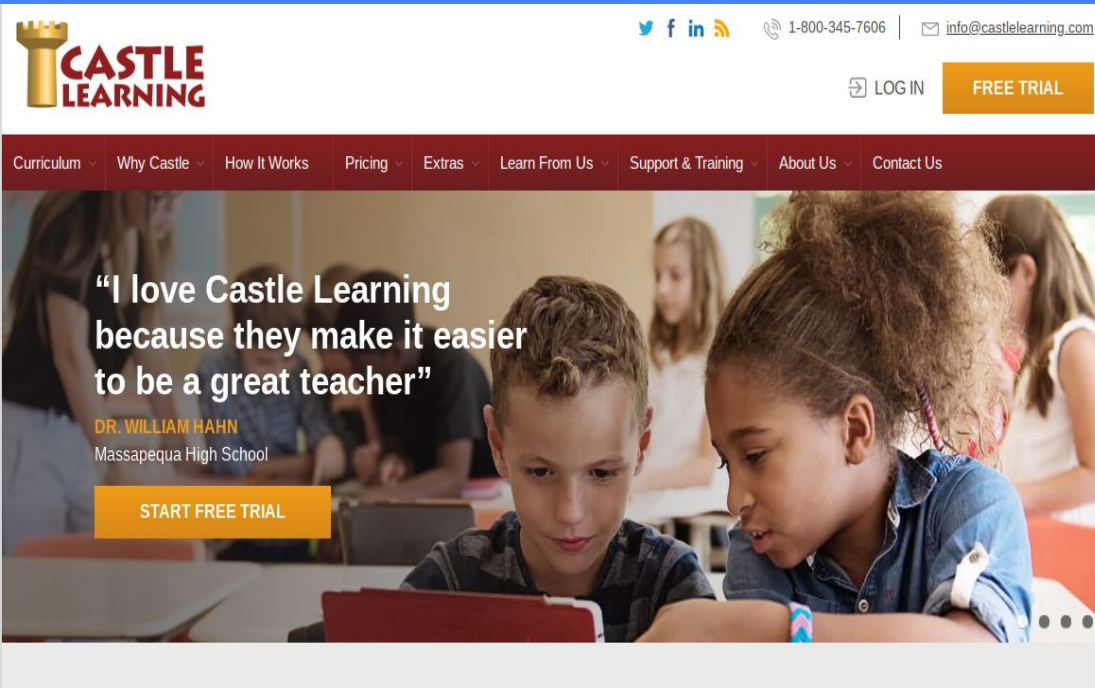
CASTLE LEARNING

1-800-345-7606 info@castlelearning.com

LOG IN FREE TRIAL

Curriculum Why Castle How It Works Pricing Extras Learn From Us Support & Training About Us Contact Us

“I love Castle Learning because they make it easier to be a great teacher”

DR. WILLIAM HAHN
Massapequa High School

START FREE TRIAL